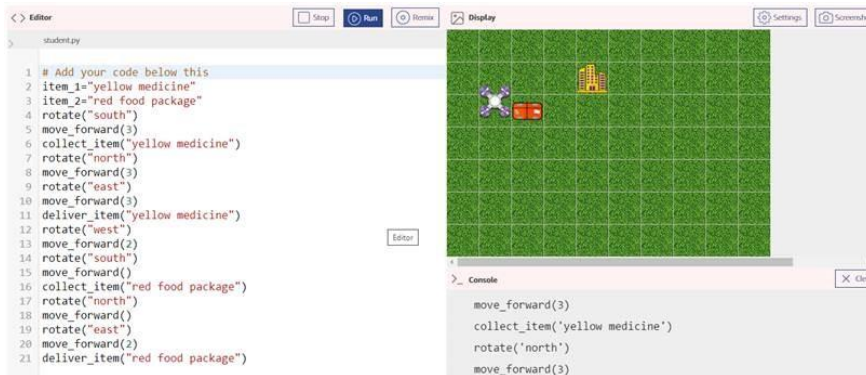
Editor

Stop

Run

Remix

Display

Settings

Screensh

student.py

1 # Add your code below this
2 item_1="yellow medicine"
3 item_2="red food package"
4 rotate("south")
5 move_forward(3)
6 collect_item("yellow medicine")
7 rotate("north")
8 move_forward(3)
9 rotate("east")
10 move_forward(3)
11 deliver_item("yellow medicine")
12 rotate("west")
13 move_forward(2)
14 rotate("south")
15 move_forward()
16 collect_item("red food package")
17 rotate("north")
18 move_forward()
19 rotate("east")
20 move_forward(2)
21 deliver_item("red food package")

Editor

Console

Cl

move_forward(3)

collect_item('yellow medicine')

rotate('north')

move_forward(3)